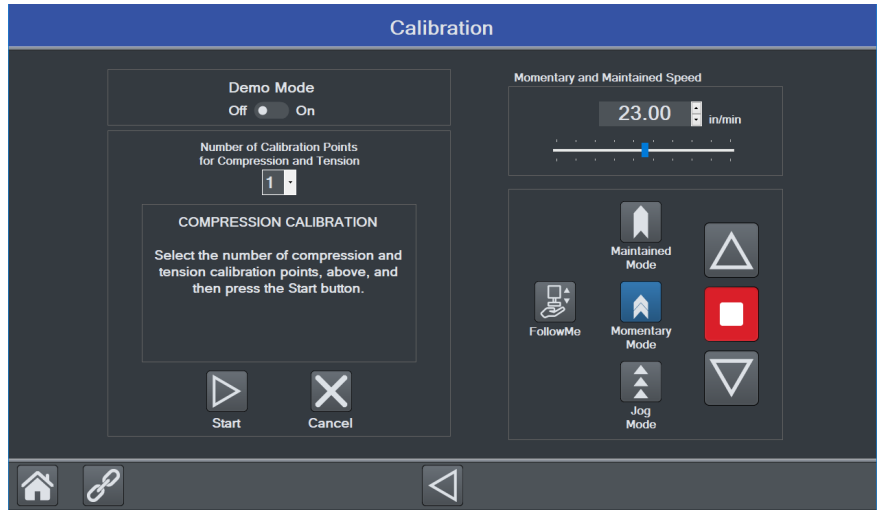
Calibration

Demo Mode

Off On

Number of Calibration Points for Compression and Tension

1

COMPRESSION CALIBRATION

Select the number of compression and tension calibration points, above, and then press the Start button.

Start

Cancel

Momentary and Maintained Speed

23.00 in/min

FollowMe

Maintained Mode

Momentary Mode

Jog Mode